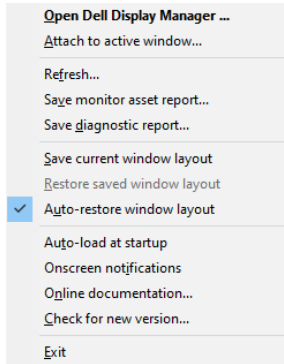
Open Dell Display Manager ...
Attach to active window...

Refresh...
Save monitor asset report...
Save diagnostic report...

Save current window layout
Restore saved window layout
Auto-restore window layout

Auto-load at startup
Onscreen notifications
Online documentation...
Check for new version...

Exit